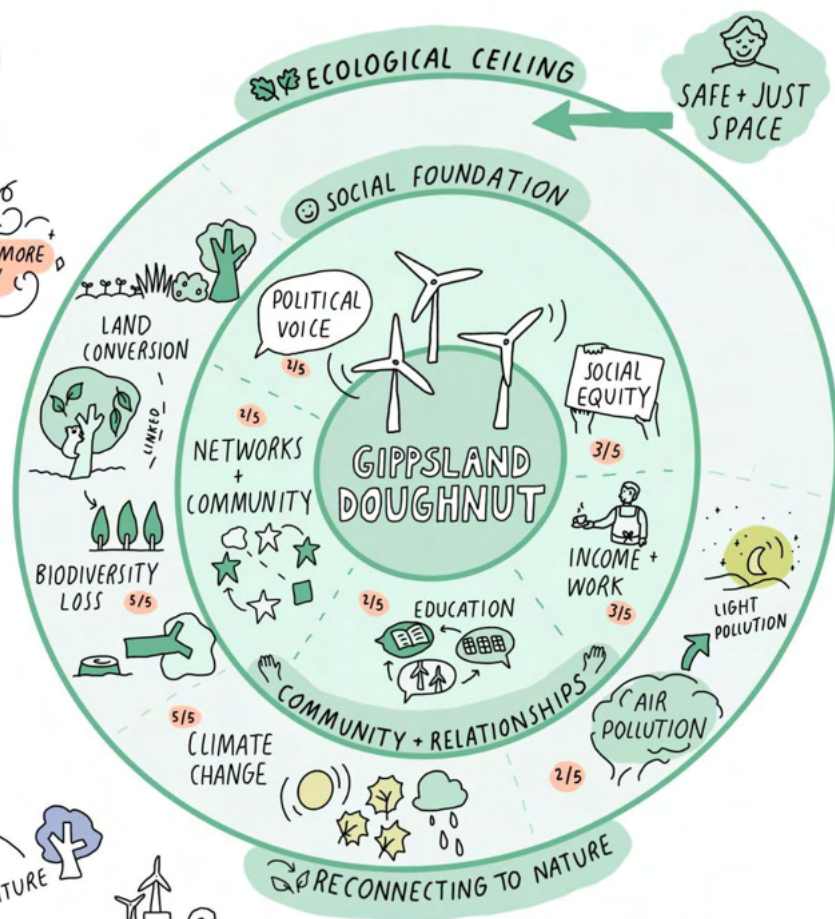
ECOLOGICAL CEILING

SAFE + JUST SPACE

SOCIAL FOUNDATION

MORE

LAND CONVERSION

POLITICAL VOICE

2/5

SOCIAL EQUITY

3/5

2/5

LINKED

NETWORKS + COMMUNITY

GIPPSLAND DOUGHNUT

INCOME + WORK

3/5

BIODIVERSITY LOSS 5/5

2/5

EDUCATION

LIGHT POLLUTION

COMMUNITY + RELATIONSHIPS

AIR POLLUTION

5/5

CLIMATE CHANGE

2/5

RECONNECTING TO NATURE

TURE